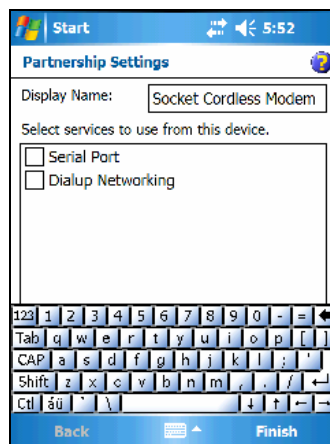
Start 5:52

Partnership Settings

Display Name: Socket Cordless Modem

Select services to use from this device.

Serial Port

Dialup Networking

123 1 2 3 4 5 6 7 8 9 0 - =
Tab q w e r t y u i o p [ ]
CAP a s d f g h j k l ; '
Shift z x c v b n m , . /
Ctl áü ` \

Back Finish